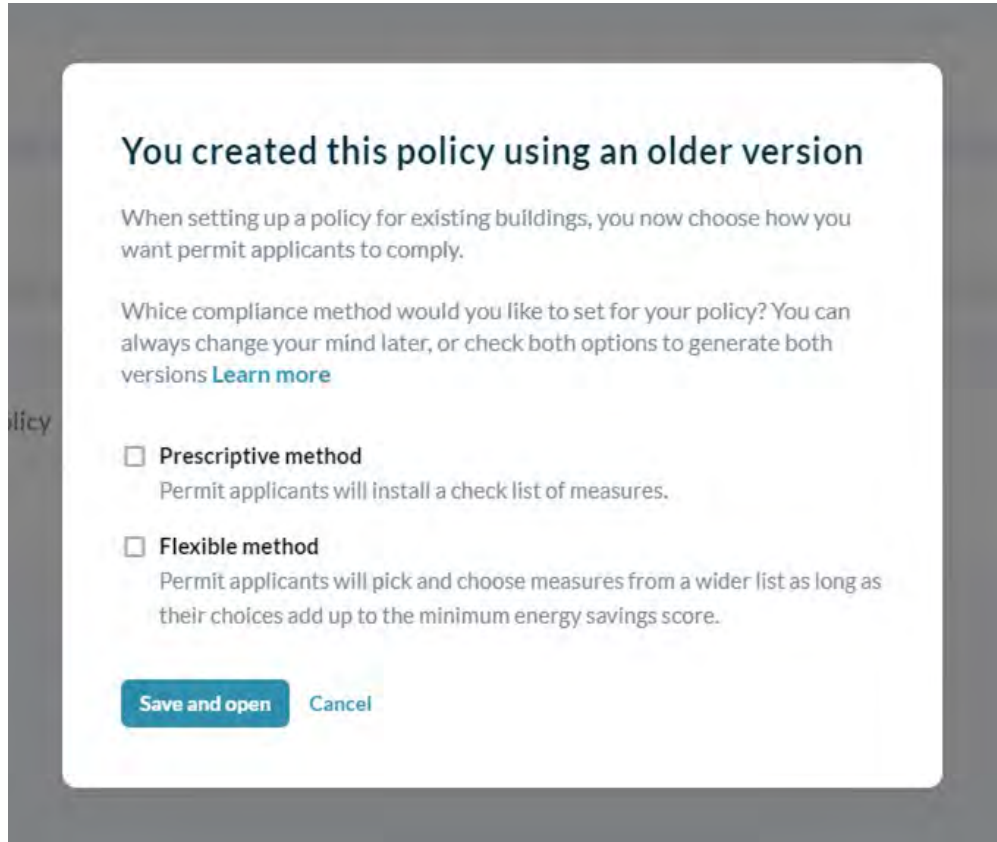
olicy

You created this policy using an older version

When setting up a policy for existing buildings, you now choose how you want permit applicants to comply.

Whice compliance method would you like to set for your policy? You can always change your mind later, or check both options to generate both versions Learn more

☐ Prescriptive method
Permit applicants will install a check list of measures.

☐ Flexible method
Permit applicants will pick and choose measures from a wider list as long as their choices add up to the minimum energy savings score.

Save and open Cancel